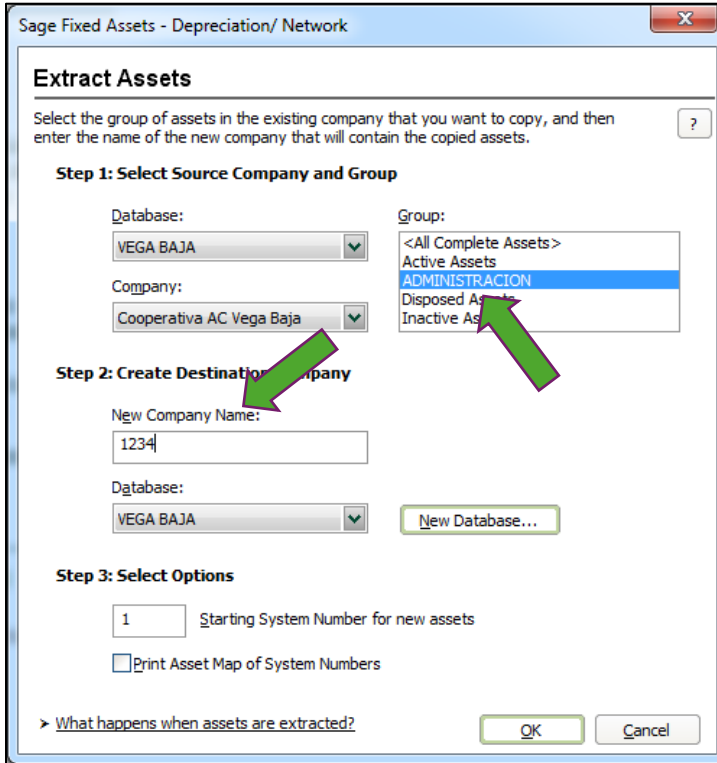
Sage Fixed Assets - Depreciation/ Network

Extract Assets

Select the group of assets in the existing company that you want to copy, and then enter the name of the new company that will contain the copied assets.

?

Step 1: Select Source Company and Group

Database:

VEGA BAJA

Group:

<All Complete Assets>
Active Assets
ADMINISTRACION
Disposed A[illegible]
Inactive As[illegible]

Company:

Cooperativa AC Vega Baja

Step 2: Create Destinatio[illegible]mpany

New Company Name:

1234

Database:

VEGA BAJA

New Database...

Step 3: Select Options

1 Starting System Number for new assets

Print Asset Map of System Numbers

What happens when assets are extracted?

OK

Cancel